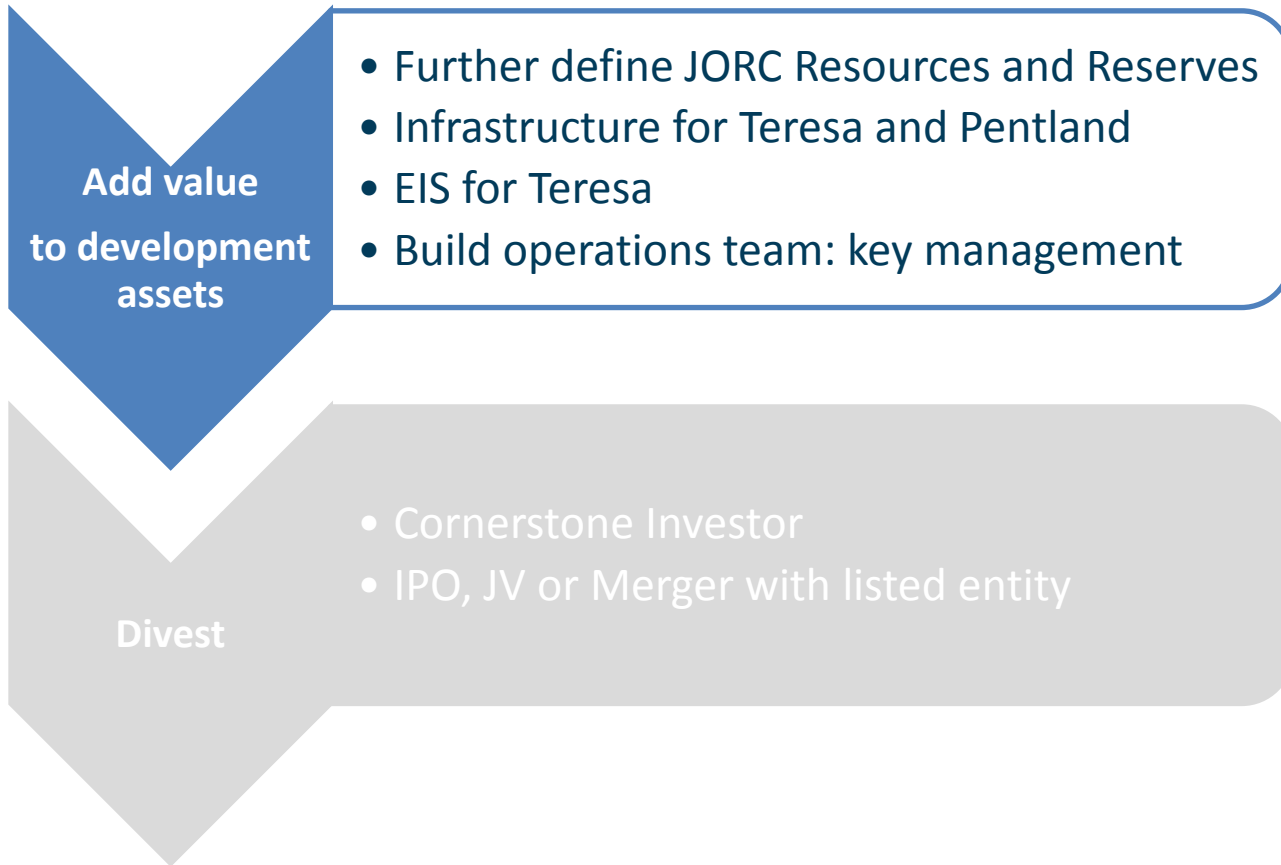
Add value to development assets

• Further define JORC Resources and Reserves
• Infrastructure for Teresa and Pentland
• EIS for Teresa
• Build operations team: key management

Divest

• Cornerstone Investor
• IPO, JV or Merger with listed entity